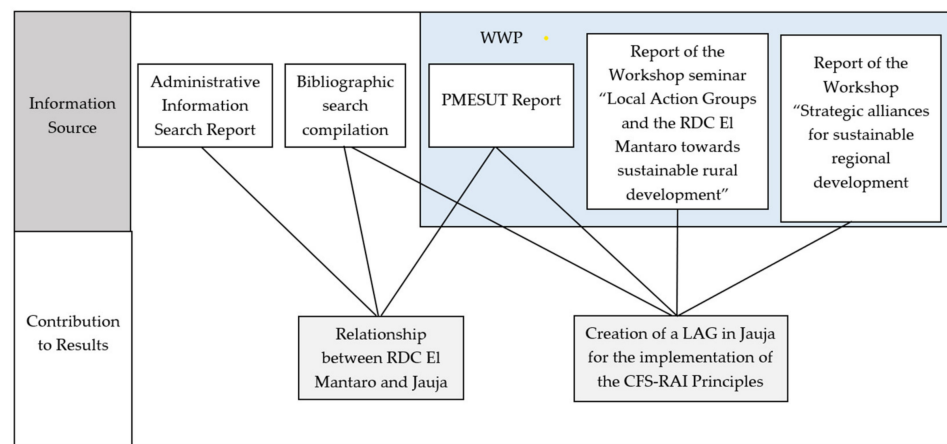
Information Source

Administrative Information Search Report

Bibliographic search compilation

WWP

PMESUT Report

Report of the Workshop seminar "Local Action Groups and the RDC El Mantaro towards sustainable rural development"

Report of the Workshop "Strategic alliances for sustainable regional development

Contribution to Results

Relationship between RDC El Mantaro and Jauja

Creation of a LAG in Jauja for the implementation of the CFS-RAI Principles